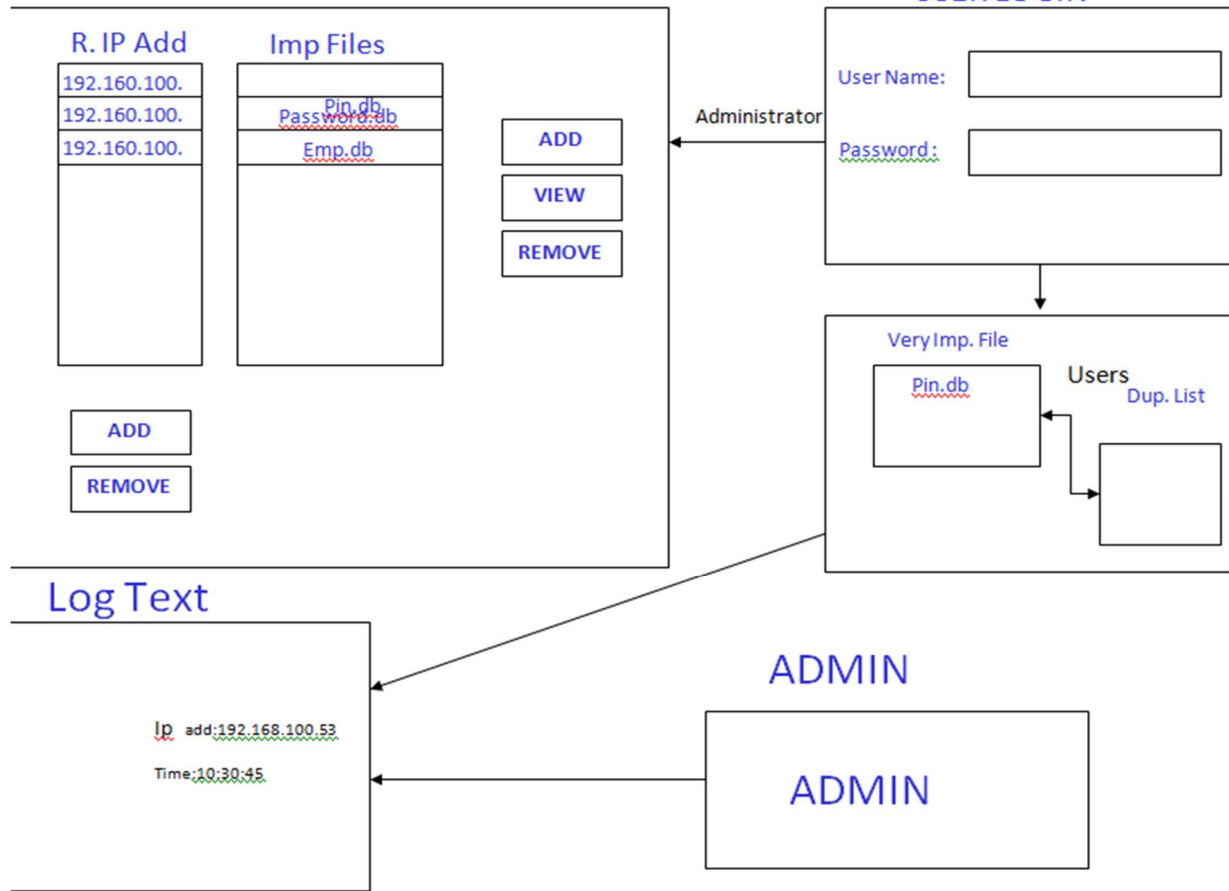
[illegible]

R. IP Add

192.160.100.
192.160.100.
192.160.100.

Imp Files

Pin.db
Password.db
Emp.db

ADD
VIEW
REMOVE

ADD
REMOVE

Administrator

User Name:
Password :

Very Imp. File
Pin.db
Users
Dup. List

Log Text

Ip add:192.168.100.53
Time:10:30:45

ADMIN

ADMIN